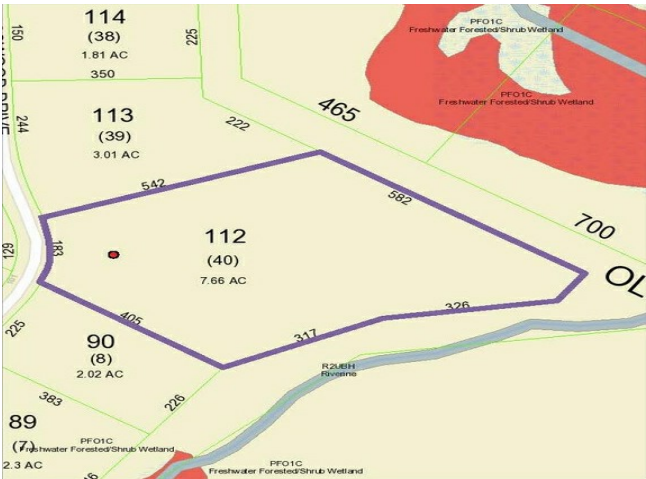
114
(38)
1.81 AC
150
225
350
PFO1C
Freshwater Forested/Shrub Wetland
PFO1C
Freshwater Forested/Shrub Wetland
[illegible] DRIVE
244
113
(39)
3.01 AC
222
465
542
582
700
129
183
112
(40)
7.66 AC
OL
225
405
326
90
(8)
2.02 AC
317
R2UBH
Riverine
383
226
89
(7)
2.3 AC
PFO1C
Freshwater Forested/Shrub Wetland
PFO1C
Freshwater Forested/Shrub Wetland